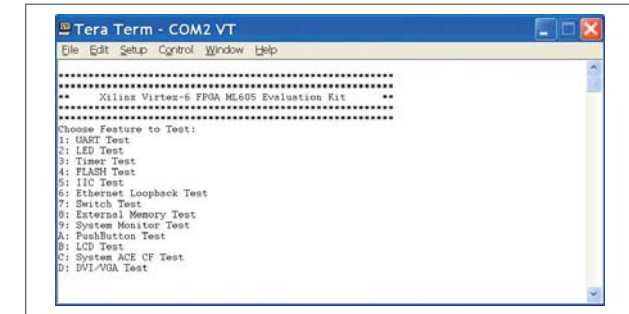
Tera Term - COM2 VT

File Edit Setup Control Window Help

************************************************************
************************************************************
** Xilinx Virtex-6 FPGA ML605 Evaluation Kit **
************************************************************
************************************************************
Choose Feature to Test:
1: UART Test
2: LED Test
3: Timer Test
4: FLASH Test
5: IIC Test
6: Ethernet Loopback Test
7: Switch Test
8: External Memory Test
9: System Monitor Test
A: PushButton Test
B: LCD Test
C: System ACE CF Test
D: DVI/VGA Test